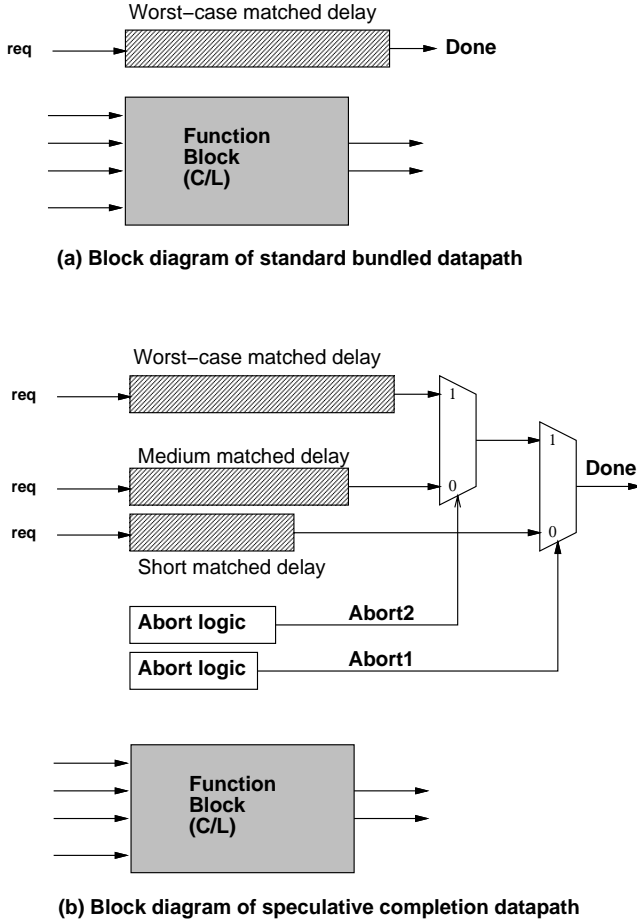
Worst−case matched delay

req

Done

Function Block (C/L)

(a) Block diagram of standard bundled datapath

Worst−case matched delay

req

1

Medium matched delay

req

0

1

Done

req

0

Short matched delay

Abort logic

Abort2

Abort logic

Abort1

Function Block (C/L)

(b) Block diagram of speculative completion datapath